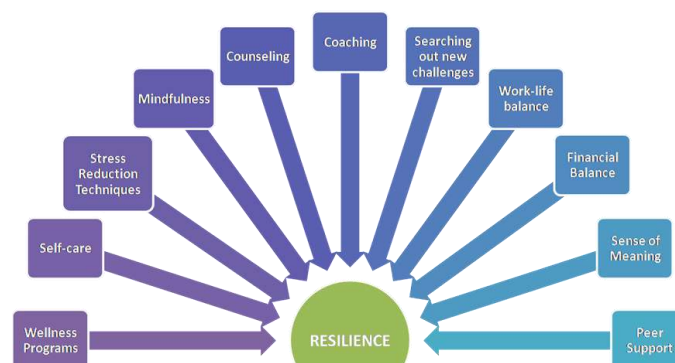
Wellness Programs

Self-care

Stress Reduction Techniques

Mindfulness

Counseling

Coaching

Searching out new challenges

Work-life balance

Financial Balance

Sense of Meaning

Peer Support

RESILIENCE